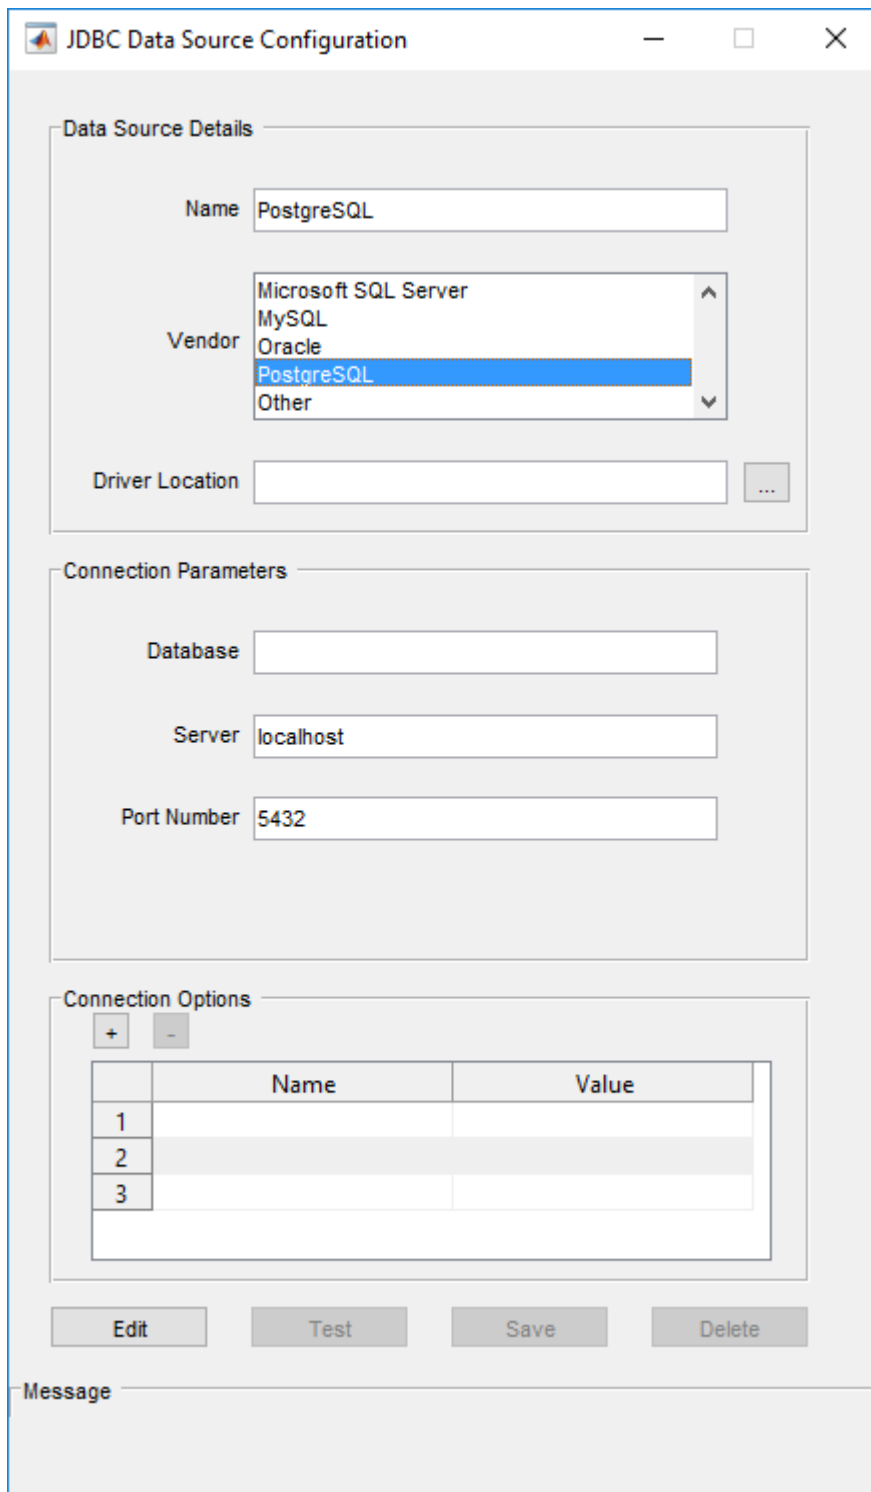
JDBC Data Source Configuration

Data Source Details

Name PostgreSQL

Vendor
Microsoft SQL Server
MySQL
Oracle
PostgreSQL
Other

Driver Location ...

Connection Parameters

Database

Server localhost

Port Number 5432

Connection Options

+ -

| | Name | Value |
|---|---|---|
| 1 | | |
| 2 | | |
| 3 | | |

Edit Test Save Delete

Message